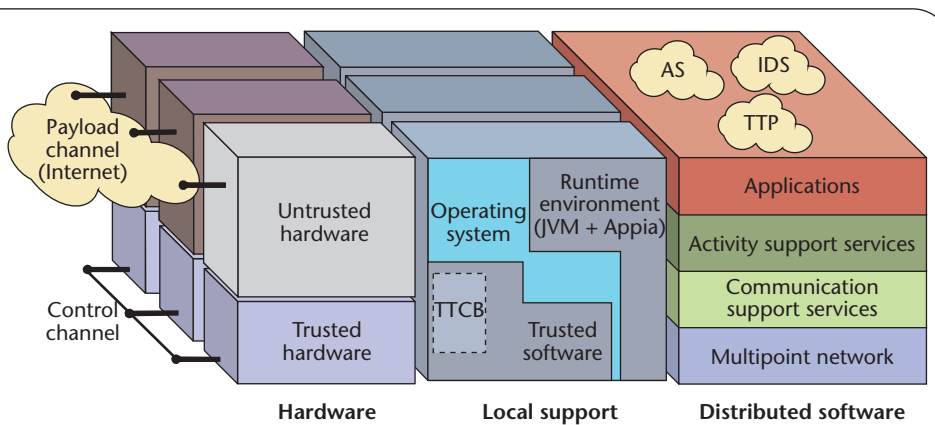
Payload channel (Internet)

Untrusted hardware

Trusted hardware

Control channel

Operating system

Runtime environment (JVM + Appia)

TTCB

Trusted software

AS

IDS

TTP

Applications

Activity support services

Communication support services

Multipoint network

Hardware

Local support

Distributed software